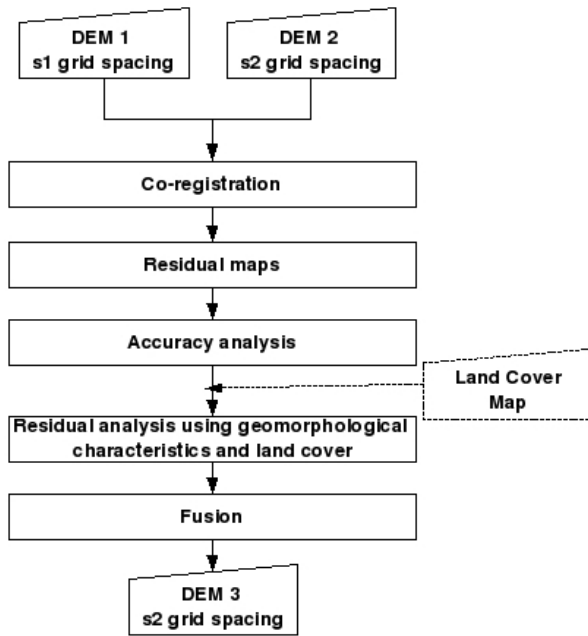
DEM 1
s1 grid spacing

DEM 2
s2 grid spacing

Co-registration

Residual maps

Accuracy analysis

Land Cover
Map

Residual analysis using geomorphological characteristics and land cover

Fusion

DEM 3
s2 grid spacing